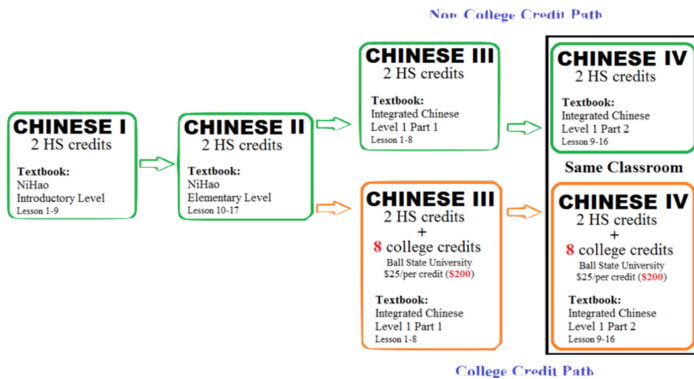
Non College Credit Path

CHINESE I
2 HS credits
Textbook:
NiHao
Introductory Level
Lesson 1-9

CHINESE II
2 HS credits
Textbook:
NiHao
Elementary Level
Lesson 10-17

CHINESE III
2 HS credits
Textbook:
Integrated Chinese
Level 1 Part 1
Lesson 1-8

CHINESE IV
2 HS credits
Textbook:
Integrated Chinese
Level 1 Part 2
Lesson 9-16

Same Classroom

CHINESE III
2 HS credits
+
8 college credits
Ball State University
\$25/per credit (\$200)
Textbook:
Integrated Chinese
Level 1 Part 1
Lesson 1-8

CHINESE IV
2 HS credits
+
8 college credits
Ball State University
\$25/per credit (\$200)
Textbook:
Integrated Chinese
Level 1 Part 2
Lesson 9-16

College Credit Path